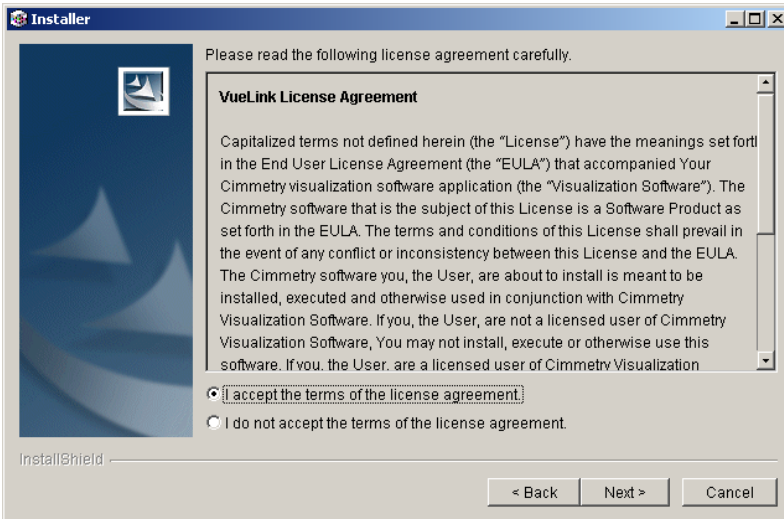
Installer

Please read the following license agreement carefully.

VueLink License Agreement

Capitalized terms not defined herein (the “License”) have the meanings set fortl in the End User License Agreement (the “EULA”) that accompanied Your Cimmetry visualization software application (the “Visualization Software”). The Cimmetry software that is the subject of this License is a Software Product as set forth in the EULA. The terms and conditions of this License shall prevail in the event of any conflict or inconsistency between this License and the EULA. The Cimmetry software you, the User, are about to install is meant to be installed, executed and otherwise used in conjunction with Cimmetry Visualization Software. If you, the User, are not a licensed user of Cimmetry Visualization Software, You may not install, execute or otherwise use this software. If you, the User, are a licensed user of Cimmetry Visualization

I accept the terms of the license agreement.

I do not accept the terms of the license agreement.

InstallShield

< Back

Next >

Cancel